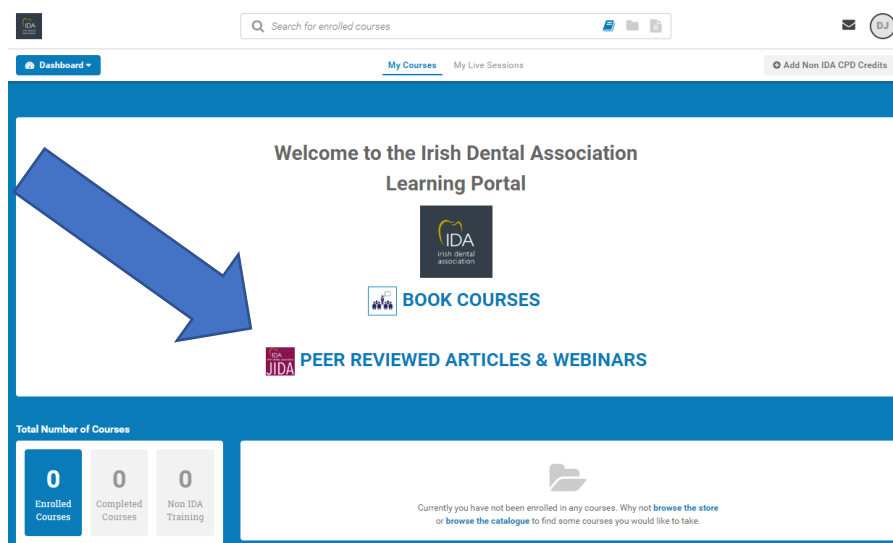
IDA

Search for enrolled courses

DJ

Dashboard

My Courses My Live Sessions

Add Non IDA CPD Credits

Welcome to the Irish Dental Association Learning Portal

IDA irish dental association

BOOK COURSES

IDA JIDA PEER REVIEWED ARTICLES & WEBINARS

Total Number of Courses

| 0 | 0 | 0 |
|---|---|---|
| Enrolled Courses | Completed Courses | Non IDA Training |

Currently you have not been enrolled in any courses. Why not browse the store or browse the catalogue to find some courses you would like to take.